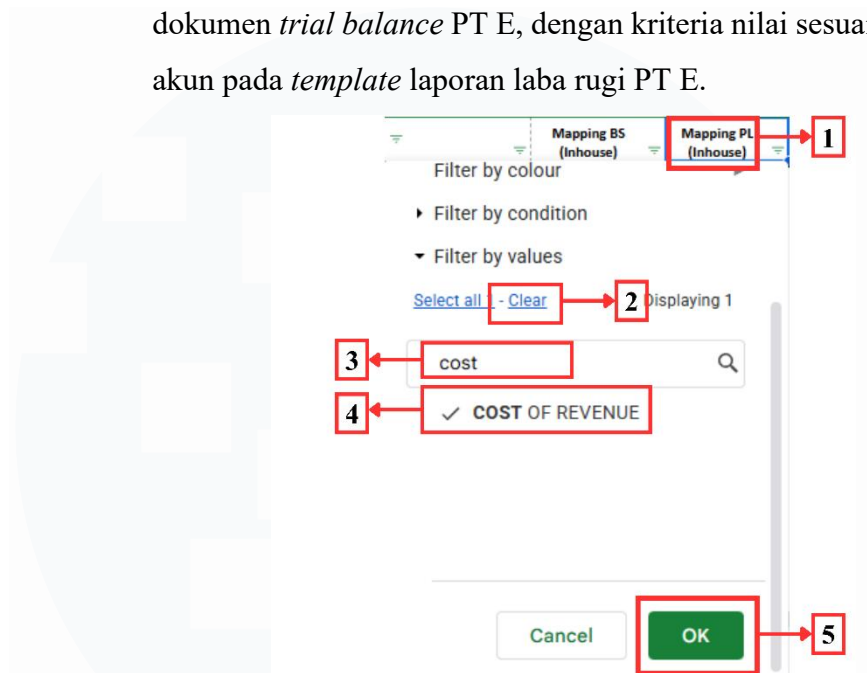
dokumen *trial balance* PT E, dengan kriteria nilai sesua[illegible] akun pada *template* laporan laba rugi PT E.

Mapping BS (Inhouse)

Mapping PL (Inhouse)

1

Filter by colour

Filter by condition

Filter by values

Select all 1 - Clear

2

Displaying 1

3

cost

4

COST OF REVENUE

Cancel

OK

5